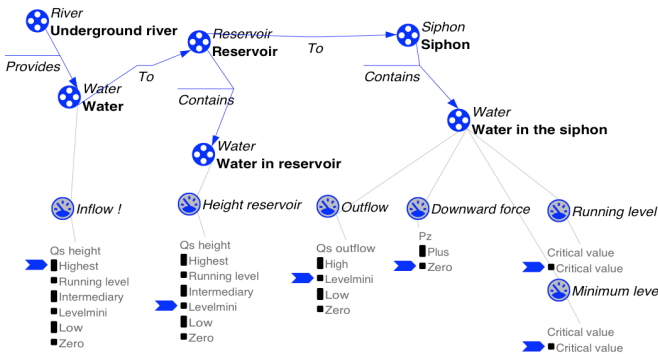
River
Underground river

Provides

Water
Water

To

Reservoir
Reservoir

To

Siphon
Siphon

Contains

Contains

Water
Water in reservoir

Water
Water in the siphon

Inflow !

Qs height
Highest
Running level
Intermediary
Levelmini
Low
Zero

Height reservoir

Qs height
Highest
Running level
Intermediary
Levelmini
Low
Zero

Outflow

Qs outflow
High
Levelmini
Low
Zero

Downward force

Pz
Plus
Zero

Running level

Critical value
Critical value

Minimum leve

Critical value
Critical value